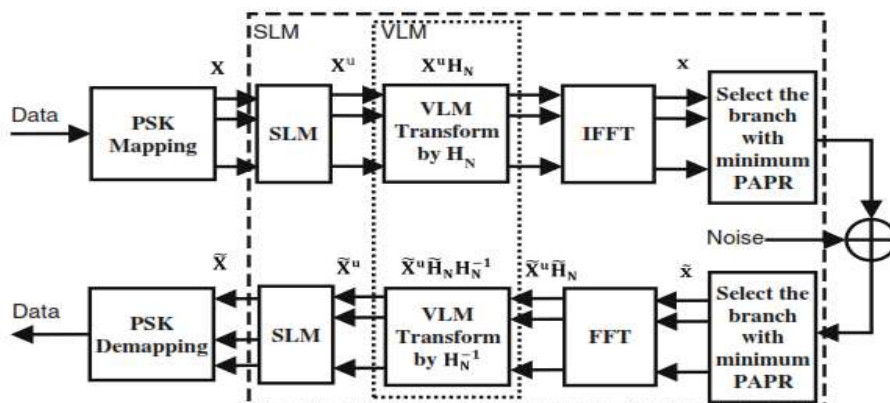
SLM

VLM

X

$X^u$

$X^u H_N$

x

Data

PSK Mapping

SLM

VLM Transform by $H_N$

IFFT

Select the branch with minimum PAPR

Noise

$\tilde{X}$

$\tilde{X}^u$

$\tilde{X}^u \tilde{H}_N H_N^{-1}$

$\tilde{X}^u \tilde{H}_N$

$\tilde{x}$

Data

PSK Demapping

SLM

VLM Transform by $H_N^{-1}$

FFT

Select the branch with minimum PAPR